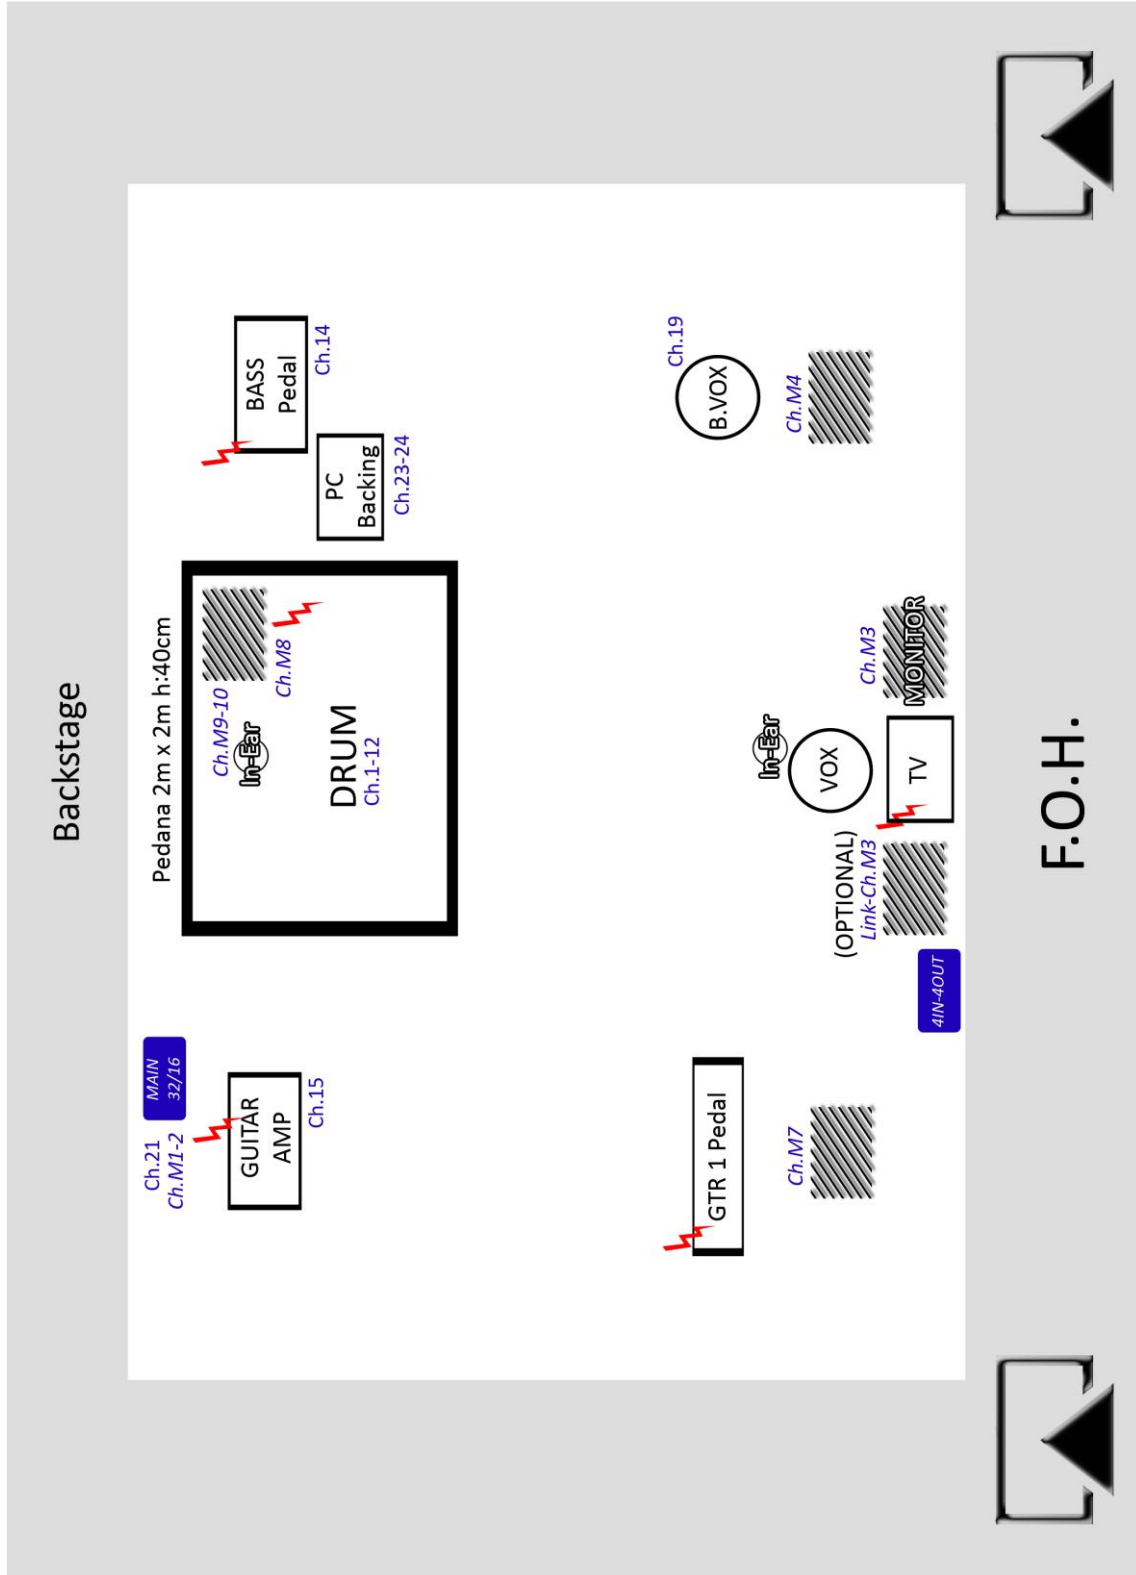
Backstage

Pedana 2m x 2m h:40cm

BASS Pedal
Ch.14

PC Backing
Ch.23-24

Ch.M9-10
In-Ear
Ch.M8
DRUM
Ch.1-12

MAIN 32/16
Ch.21
Ch.M1-2
GUITAR AMP
Ch.15

Ch.19
B.VOX
Ch.M4

Ch.M3
MONITOR
In-Ear
VOX
TV
(OPTIONAL)
Link-Ch.M3
4IN-4OUT

GTR 1 Pedal
Ch.M7

F.O.H.